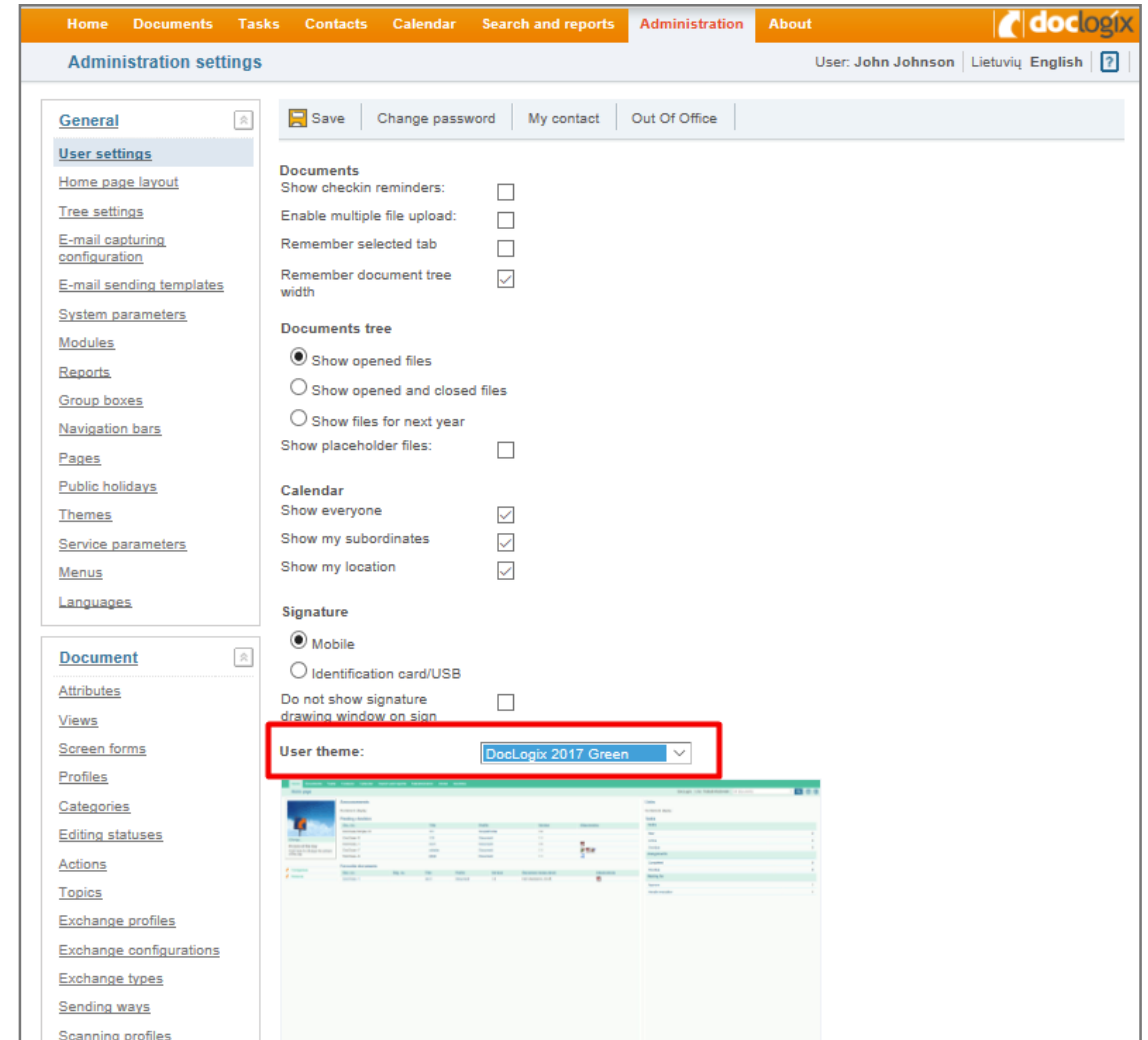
Home Documents Tasks Contacts Calendar Search and reports Administration About

doclogix

Administration settings

User: John Johnson | Lietuvių English | ?

General

User settings
Home page layout
Tree settings
E-mail capturing configuration
E-mail sending templates
System parameters
Modules
Reports
Group boxes
Navigation bars
Pages
Public holidays
Themes
Service parameters
Menus
Languages

Document

Attributes
Views
Screen forms
Profiles
Categories
Editing statuses
Actions
Topics
Exchange profiles
Exchange configurations
Exchange types
Sending ways
Scanning profiles

Save | Change password | My contact | Out Of Office

Documents
Show checkin reminders:
Enable multiple file upload:
Remember selected tab
Remember document tree width

Documents tree
Show opened files
Show opened and closed files
Show files for next year
Show placeholder files:

Calendar
Show everyone
Show my subordinates
Show my location

Signature
Mobile
Identification card/USB
Do not show signature drawing window on sign

User theme: DocLogix 2017 Green